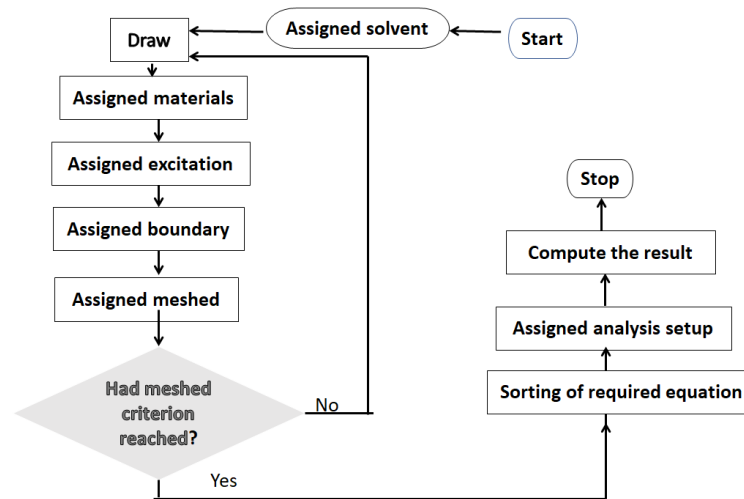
Start

Assigned solvent

Draw

Assigned materials

Assigned excitation

Assigned boundary

Assigned meshed

Had meshed criterion reached?

No

Yes

Sorting of required equation

Assigned analysis setup

Compute the result

Stop